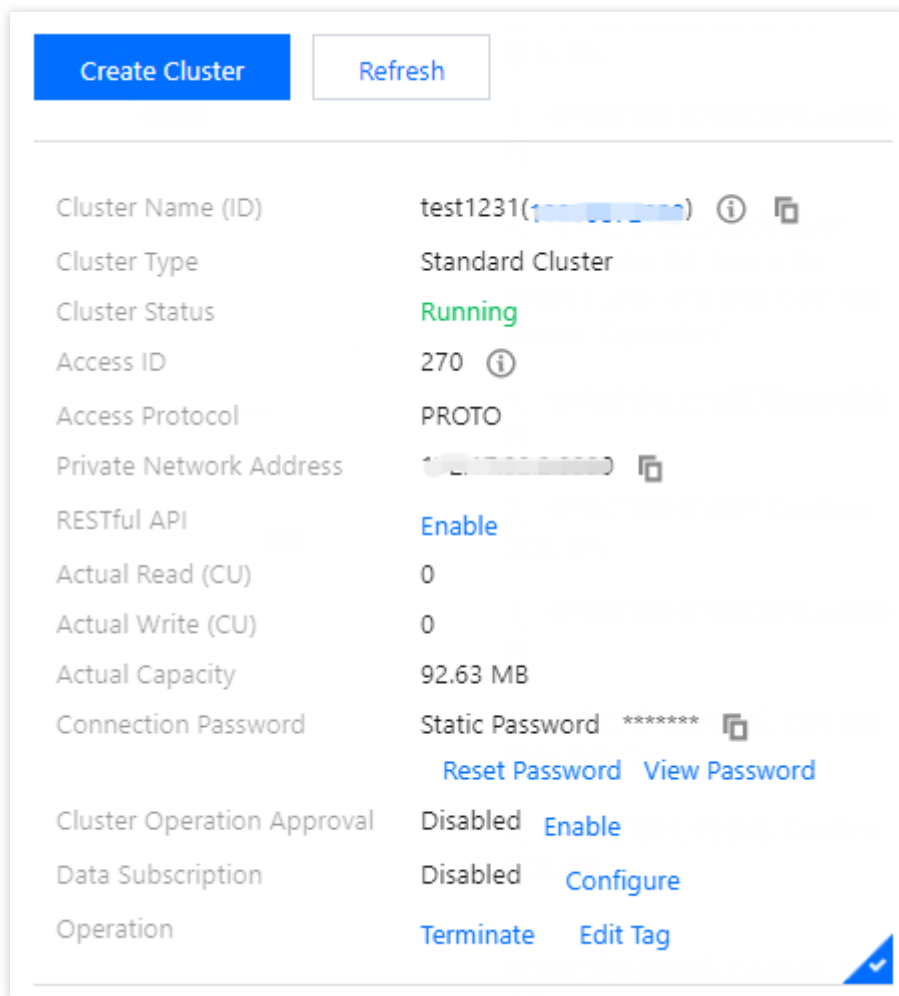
Create Cluster Refresh

Cluster Name (ID) test1231([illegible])

Cluster Type Standard Cluster

Cluster Status Running

Access ID 270

Access Protocol PROTO

Private Network Address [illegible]

RESTful API Enable

Actual Read (CU) 0

Actual Write (CU) 0

Actual Capacity 92.63 MB

Connection Password Static Password *******

Reset Password View Password

Cluster Operation Approval Disabled Enable

Data Subscription Disabled Configure

Operation Terminate Edit Tag